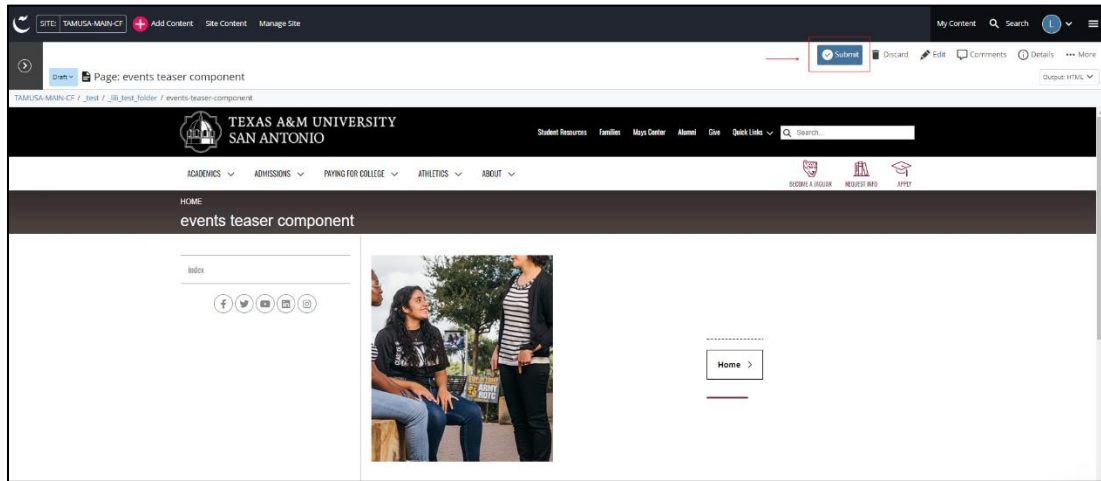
SITE: TAMUSA-MAIN-CF Add Content Site Content Manage Site

My Content Search L

Draft Page: events teaser component

Submit Discard Edit Comments Details More

Output: HTML

TAMUSA-MAIN-CF / _test / _lll_test_folder / events-teaser-component

TEXAS A&M UNIVERSITY SAN ANTONIO

Student Resources Families Mays Center Alumni Give Quick Links Search...

ACADEMICS ADMISSIONS PAYING FOR COLLEGE ATHLETICS ABOUT

BECOME A JAGUAR REQUEST INFO APPLY

HOME

events teaser component

index

Home >

ARMY ROTC